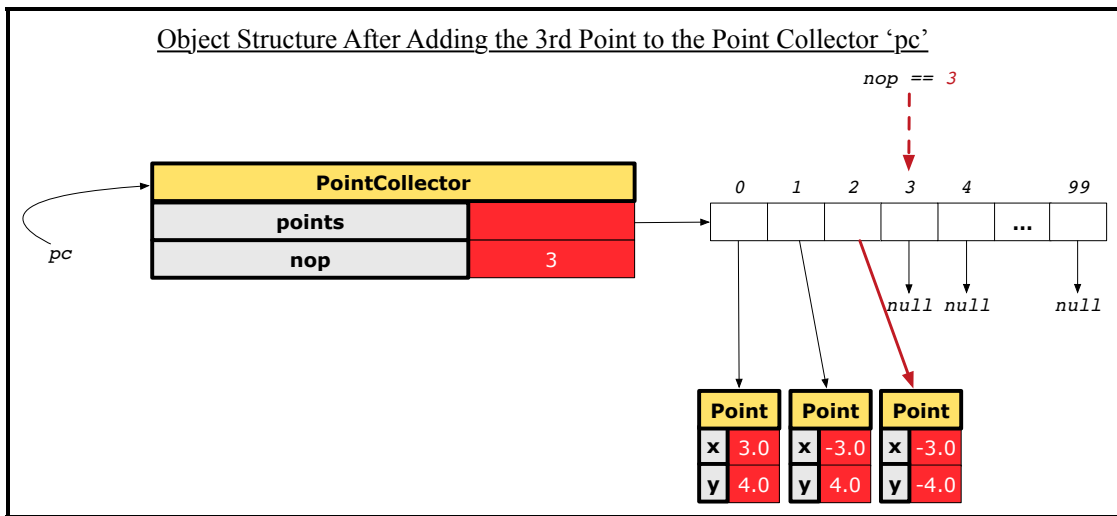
Object Structure After Adding the 3rd Point to the Point Collector ‘pc’

nop == 3

pc

PointCollector

| points | |
|---|---|
| nop | 3 |

0 1 2 3 4 99

...

null null null

Point
| x | 3.0 |
|---|---|
| y | 4.0 |

Point
| x | -3.0 |
|---|---|
| y | 4.0 |

Point
| x | -3.0 |
|---|---|
| y | -4.0 |